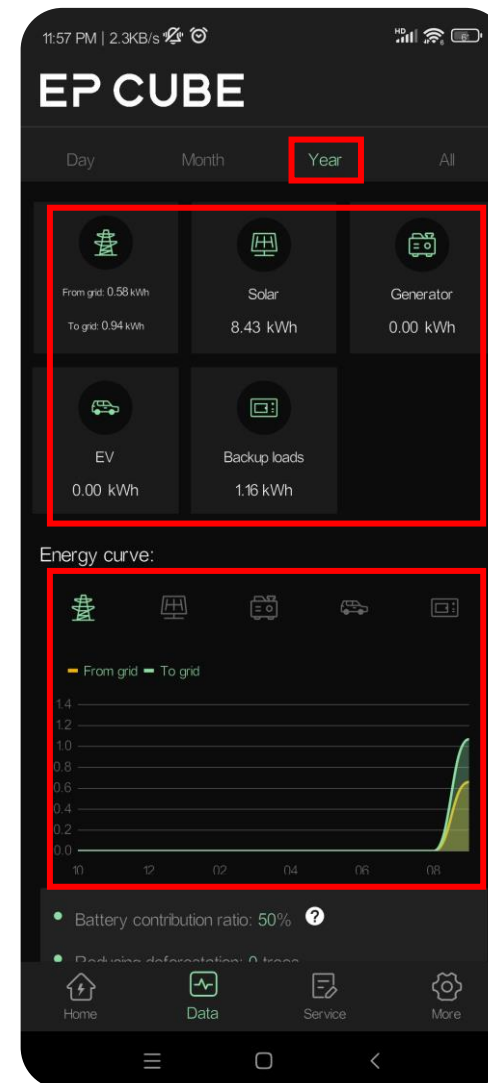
11:57 PM | 2.3KB/s

EP CUBE

Day Month Year All

From grid: 0.58 kWh
To grid: 0.94 kWh

Solar
8.43 kWh

Generator
0.00 kWh

EV
0.00 kWh

Backup loads
1.16 kWh

Energy curve:

From grid To grid

1.4
1.2
1.0
0.8
0.6
0.4
0.2
0.0

10 12 02 04 06 08

Battery contribution ratio: 50%

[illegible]

Home Data Service More